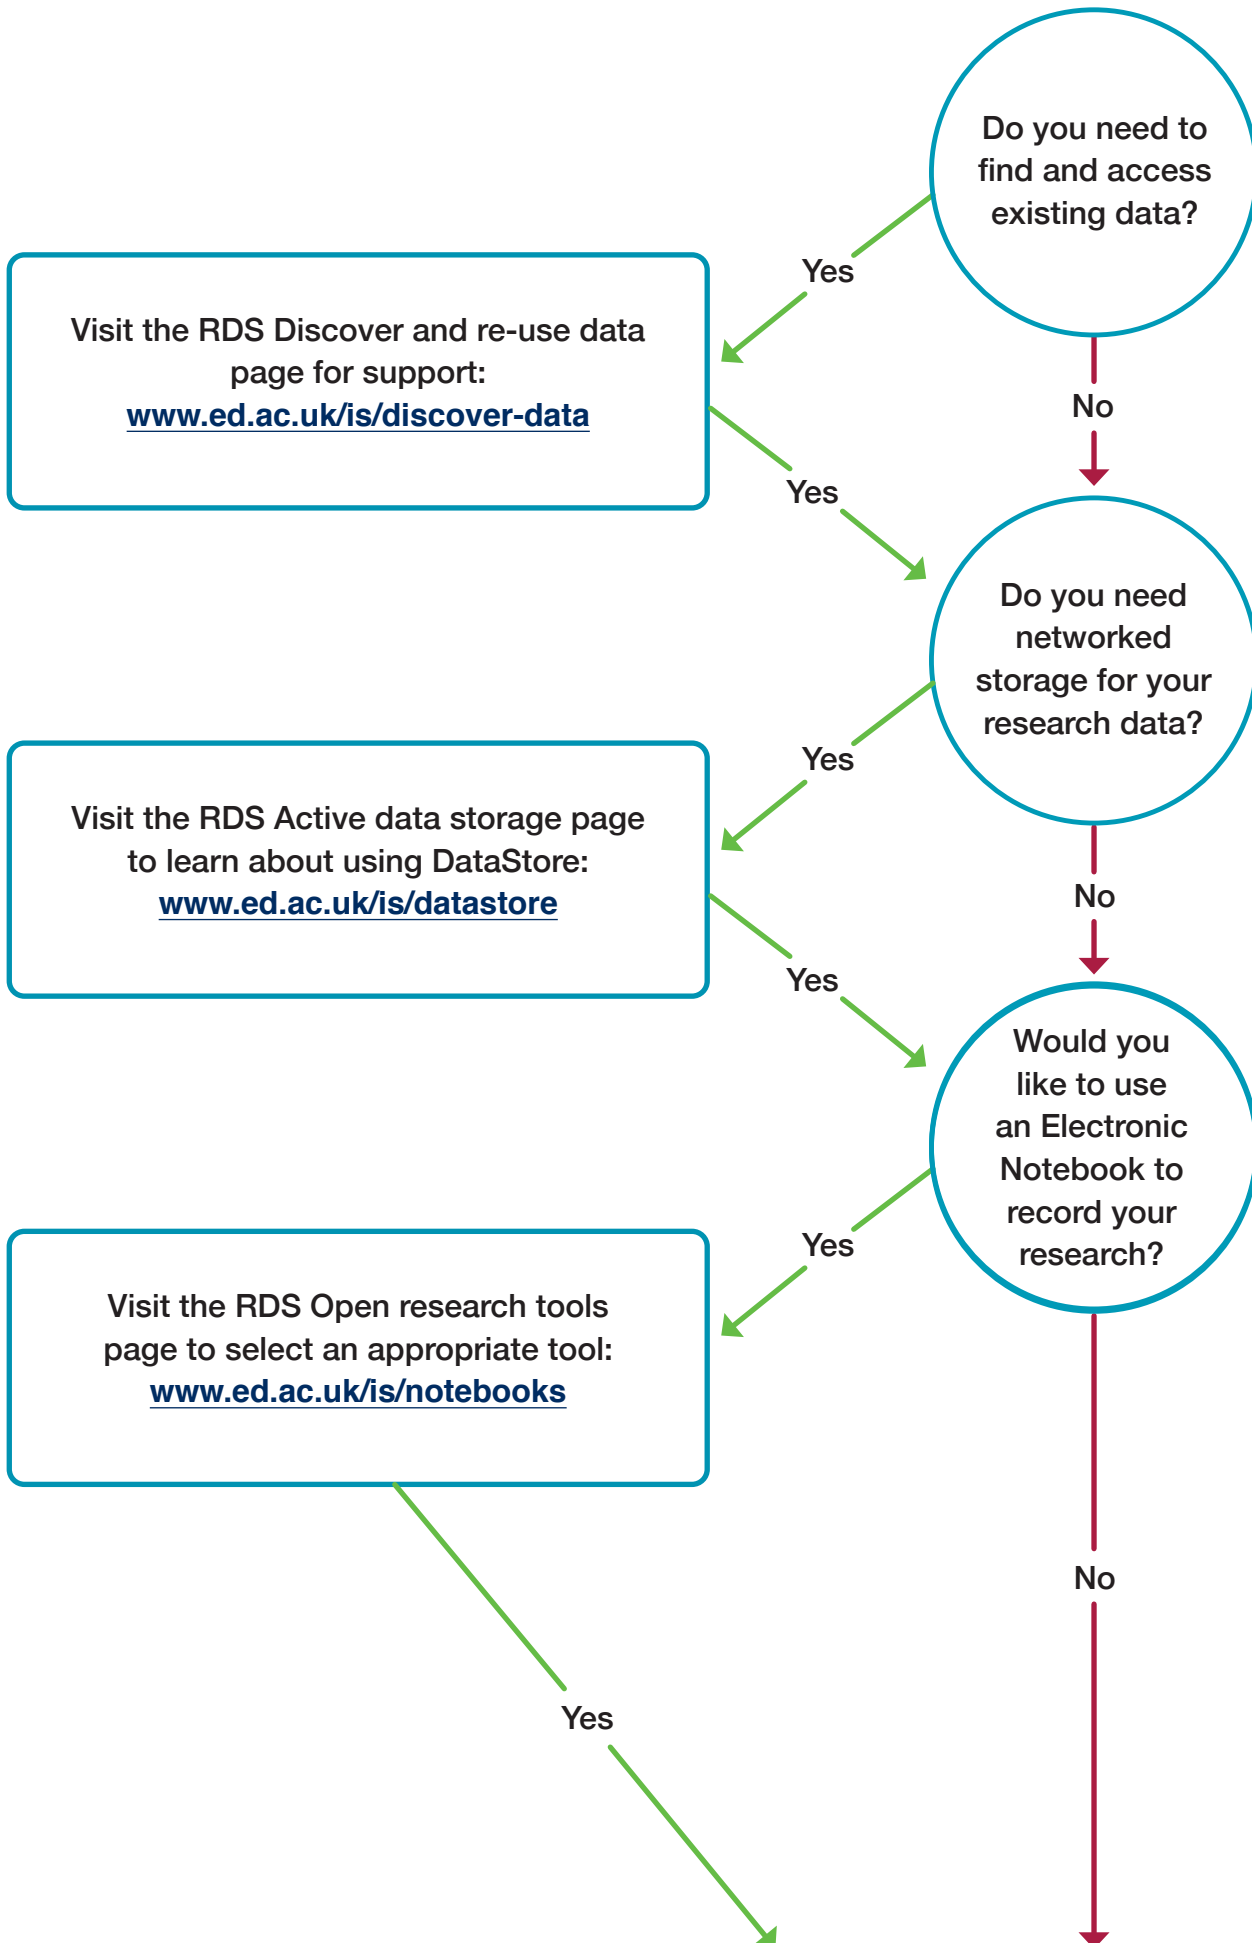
Do you need to find and access existing data?

Yes

Visit the RDS Discover and re-use data page for support: www.ed.ac.uk/is/discover-data

No

Yes

Do you need networked storage for your research data?

Yes

Visit the RDS Active data storage page to learn about using DataStore: www.ed.ac.uk/is/datastore

No

Yes

Would you like to use an Electronic Notebook to record your research?

Yes

Visit the RDS Open research tools page to select an appropriate tool: www.ed.ac.uk/is/notebooks

No

Yes